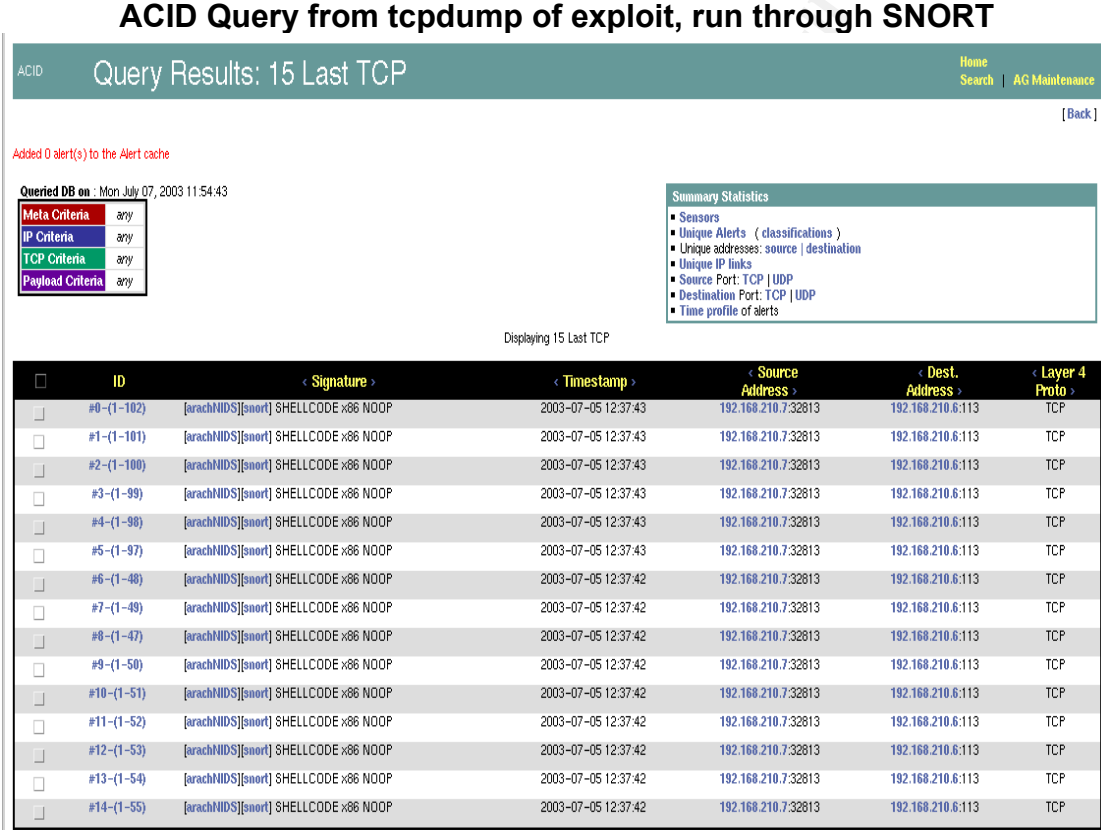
ACID Query from tcpdump of exploit, run through SNORT

ACID Query Results: 15 Last TCP

Home
Search | AG Maintenance

[Back]

Added 0 alert(s) to the Alert cache

Queried DB on : Mon July 07, 2003 11:54:43

| Meta Criteria | any |
|---|---|
| IP Criteria | any |
| TCP Criteria | any |
| Payload Criteria | any |

Summary Statistics
▪ Sensors
▪ Unique Alerts ( classifications )
▪ Unique addresses: source | destination
▪ Unique IP links
▪ Source Port: TCP | UDP
▪ Destination Port: TCP | UDP
▪ Time profile of alerts

Displaying 15 Last TCP

| ☐ | ID | ‹ Signature › | ‹ Timestamp › | ‹ Source Address › | ‹ Dest. Address › | ‹ Layer 4 Proto › |
|---|---|---|---|---|---|---|
| ☐ | #0-(1-102) | [arachNIDS][snort] SHELLCODE x86 NOOP | 2003-07-05 12:37:43 | 192.168.210.7:32813 | 192.168.210.6:113 | TCP |
| ☐ | #1-(1-101) | [arachNIDS][snort] SHELLCODE x86 NOOP | 2003-07-05 12:37:43 | 192.168.210.7:32813 | 192.168.210.6:113 | TCP |
| ☐ | #2-(1-100) | [arachNIDS][snort] SHELLCODE x86 NOOP | 2003-07-05 12:37:43 | 192.168.210.7:32813 | 192.168.210.6:113 | TCP |
| ☐ | #3-(1-99) | [arachNIDS][snort] SHELLCODE x86 NOOP | 2003-07-05 12:37:43 | 192.168.210.7:32813 | 192.168.210.6:113 | TCP |
| ☐ | #4-(1-98) | [arachNIDS][snort] SHELLCODE x86 NOOP | 2003-07-05 12:37:43 | 192.168.210.7:32813 | 192.168.210.6:113 | TCP |
| ☐ | #5-(1-97) | [arachNIDS][snort] SHELLCODE x86 NOOP | 2003-07-05 12:37:43 | 192.168.210.7:32813 | 192.168.210.6:113 | TCP |
| ☐ | #6-(1-48) | [arachNIDS][snort] SHELLCODE x86 NOOP | 2003-07-05 12:37:42 | 192.168.210.7:32813 | 192.168.210.6:113 | TCP |
| ☐ | #7-(1-49) | [arachNIDS][snort] SHELLCODE x86 NOOP | 2003-07-05 12:37:42 | 192.168.210.7:32813 | 192.168.210.6:113 | TCP |
| ☐ | #8-(1-47) | [arachNIDS][snort] SHELLCODE x86 NOOP | 2003-07-05 12:37:42 | 192.168.210.7:32813 | 192.168.210.6:113 | TCP |
| ☐ | #9-(1-50) | [arachNIDS][snort] SHELLCODE x86 NOOP | 2003-07-05 12:37:42 | 192.168.210.7:32813 | 192.168.210.6:113 | TCP |
| ☐ | #10-(1-51) | [arachNIDS][snort] SHELLCODE x86 NOOP | 2003-07-05 12:37:42 | 192.168.210.7:32813 | 192.168.210.6:113 | TCP |
| ☐ | #11-(1-52) | [arachNIDS][snort] SHELLCODE x86 NOOP | 2003-07-05 12:37:42 | 192.168.210.7:32813 | 192.168.210.6:113 | TCP |
| ☐ | #12-(1-53) | [arachNIDS][snort] SHELLCODE x86 NOOP | 2003-07-05 12:37:42 | 192.168.210.7:32813 | 192.168.210.6:113 | TCP |
| ☐ | #13-(1-54) | [arachNIDS][snort] SHELLCODE x86 NOOP | 2003-07-05 12:37:42 | 192.168.210.7:32813 | 192.168.210.6:113 | TCP |
| ☐ | #14-(1-55) | [arachNIDS][snort] SHELLCODE x86 NOOP | 2003-07-05 12:37:42 | 192.168.210.7:32813 | 192.168.210.6:113 | TCP |